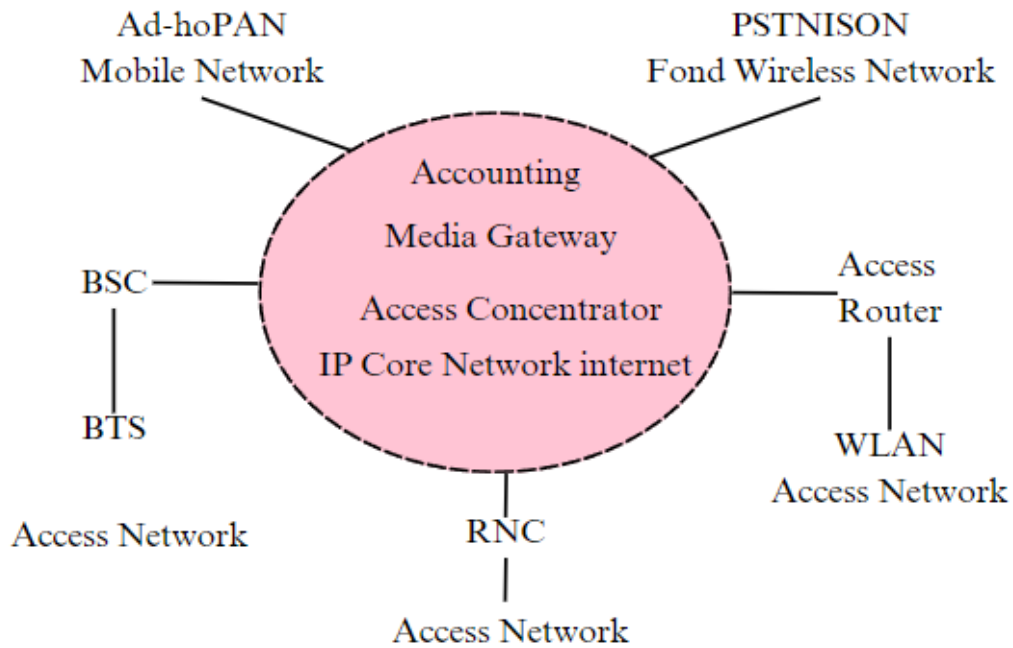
Ad-hoPAN
Mobile Network

PSTNISON
Fond Wireless Network

Accounting

Media Gateway

Access Concentrator

IP Core Network internet

BSC

BTS

Access Network

Access
Router

WLAN
Access Network

RNC

Access Network